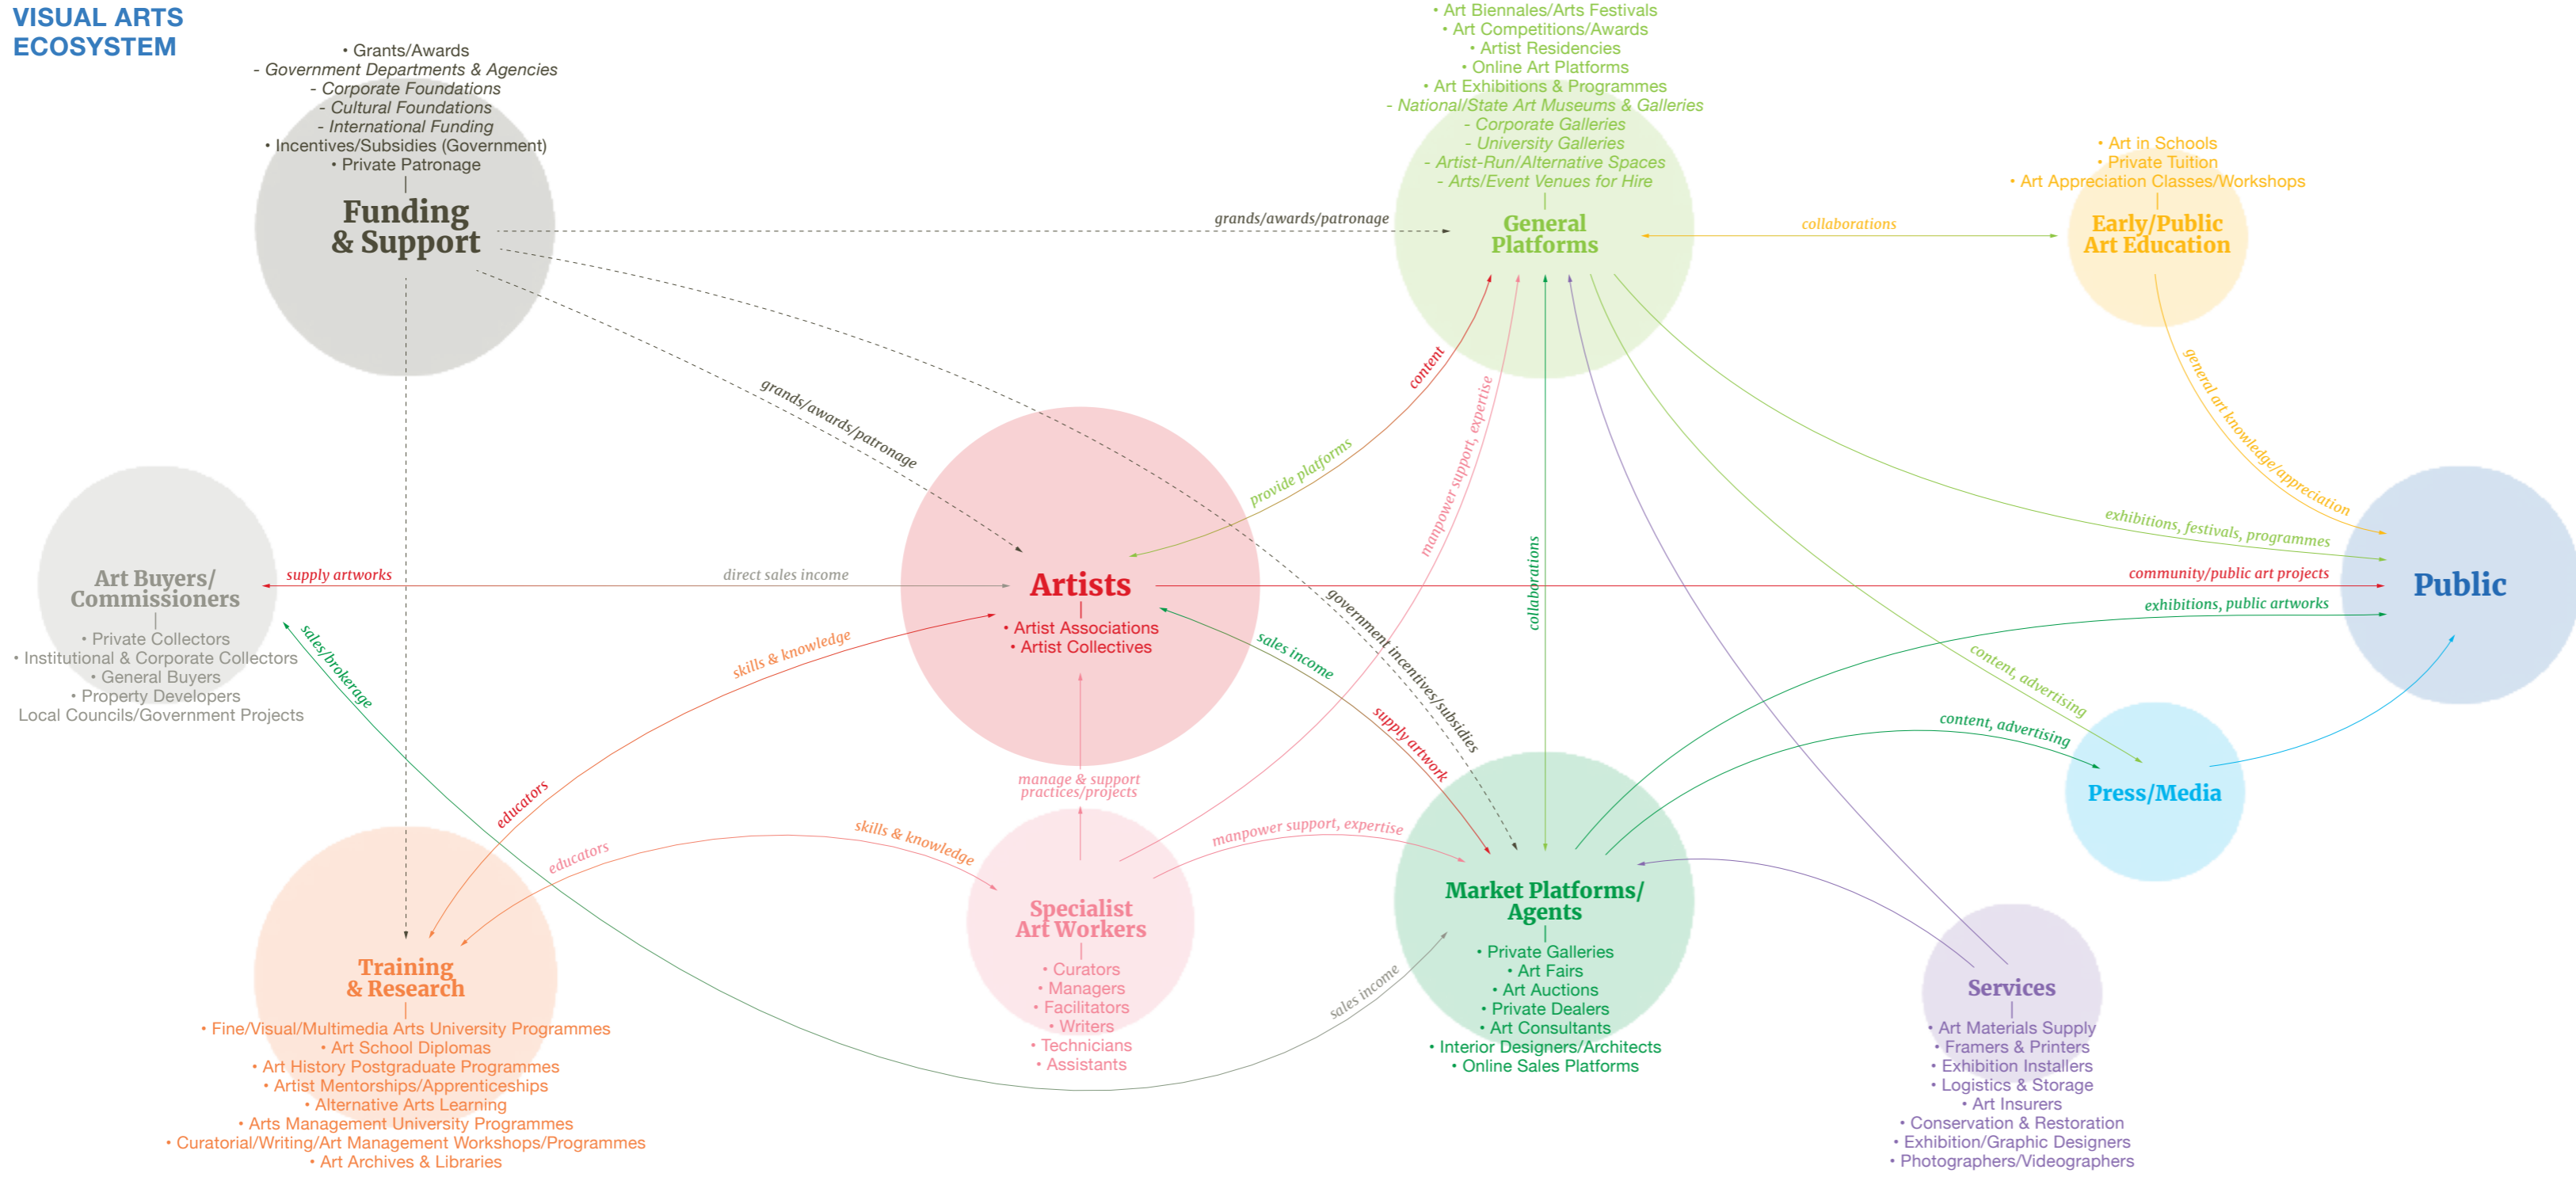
VISUAL ARTS ECOSYSTEM

• Grants/Awards
- Government Departments & Agencies
- Corporate Foundations
- Cultural Foundations
- International Funding
• Incentives/Subsidies (Government)
• Private Patronage

Funding & Support

• Art Biennales/Arts Festivals
• Art Competitions/Awards
• Artist Residencies
• Online Art Platforms
• Art Exhibitions & Programmes
- National/State Art Museums & Galleries
- Corporate Galleries
- University Galleries
- Artist-Run/Alternative Spaces
- Arts/Event Venues for Hire

General Platforms

• Art in Schools
• Private Tuition
• Art Appreciation Classes/Workshops

Early/Public Art Education

grands/awards/patronage

collaborations

grands/awards/patronage

content

provide platforms

manpower support, expertise

general art knowledge/appreciation

Art Buyers/ Commissioners

• Private Collectors
• Institutional & Corporate Collectors
• General Buyers
• Property Developers
Local Councils/Government Projects

supply artworks

direct sales income

Artists

• Artist Associations
• Artist Collectives

community/public art projects

exhibitions, festivals, programmes

exhibitions, public artworks

Public

collaborations

government incentives/subsidies

sales/brokerage

skills & knowledge

sales income

supply artwork

content, advertising

content, advertising

Press/Media

educators

manage & support practices/projects

skills & knowledge

educators

manpower support, expertise

Specialist Art Workers

• Curators
• Managers
• Facilitators
• Writers
• Technicians
• Assistants

Market Platforms/ Agents

• Private Galleries
• Art Fairs
• Art Auctions
• Private Dealers
• Art Consultants
• Interior Designers/Architects
• Online Sales Platforms

sales income

Training & Research

• Fine/Visual/Multimedia Arts University Programmes
• Art School Diplomas
• Art History Postgraduate Programmes
• Artist Mentorships/Apprenticeships
• Alternative Arts Learning
• Arts Management University Programmes
• Curatorial/Writing/Art Management Workshops/Programmes
• Art Archives & Libraries

Services

• Art Materials Supply
• Framers & Printers
• Exhibition Installers
• Logistics & Storage
• Art Insurers
• Conservation & Restoration
• Exhibition/Graphic Designers
• Photographers/Videographers